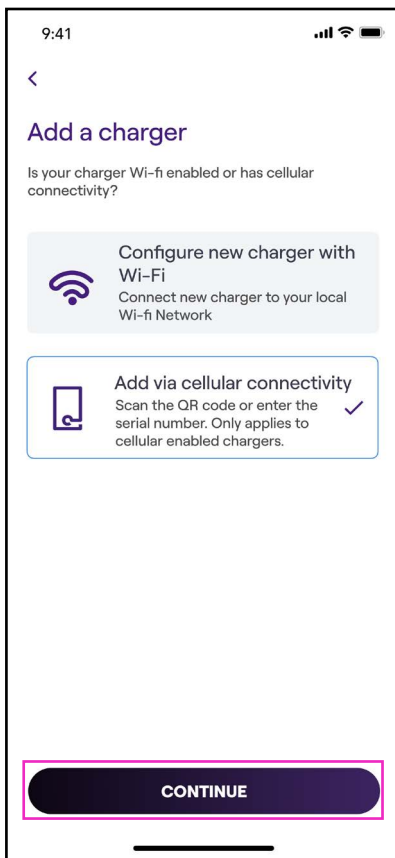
9:41

<

Add a charger

Is your charger Wi-fi enabled or has cellular connectivity?

Configure new charger with Wi-Fi
Connect new charger to your local Wi-fi Network

Add via cellular connectivity
Scan the QR code or enter the serial number. Only applies to cellular enabled chargers.

CONTINUE